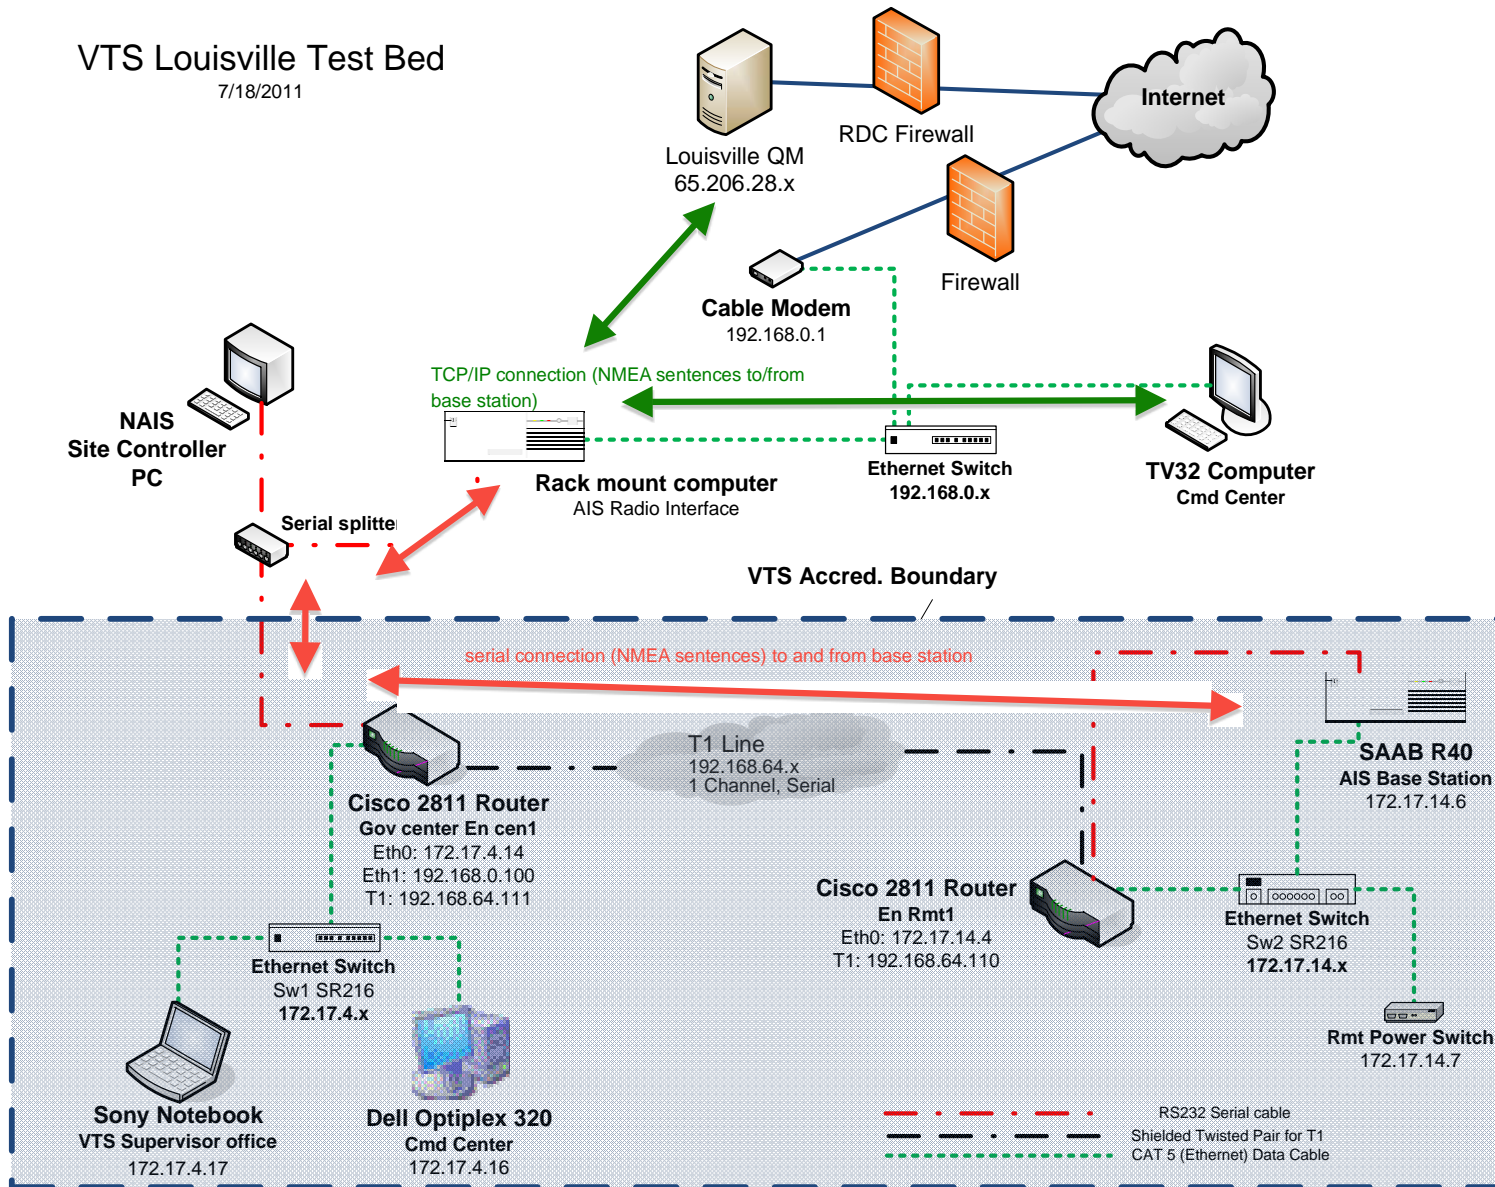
VTS Louisville Test Bed
7/18/2011

Louisville QM
65.206.28.x

RDC Firewall

Internet

Firewall

Cable Modem
192.168.0.1

TCP/IP connection (NMEA sentences to/from base station)

NAIS
Site Controller
PC

Rack mount computer
AIS Radio Interface

Ethernet Switch
192.168.0.x

TV32 Computer
Cmd Center

Serial splitte

VTS Accred. Boundary

serial connection (NMEA sentences) to and from base station

SAAB R40
AIS Base Station
172.17.14.6

T1 Line
192.168.64.x
1 Channel, Serial

Cisco 2811 Router
Gov center En cen1
Eth0: 172.17.4.14
Eth1: 192.168.0.100
T1: 192.168.64.111

Cisco 2811 Router
En Rmt1
Eth0: 172.17.14.4
T1: 192.168.64.110

Ethernet Switch
Sw2 SR216
172.17.14.x

Ethernet Switch
Sw1 SR216
172.17.4.x

Rmt Power Switch
172.17.14.7

Sony Notebook
VTS Supervisor office
172.17.4.17

Dell Optiplex 320
Cmd Center
172.17.4.16

RS232 Serial cable
Shielded Twisted Pair for T1
CAT 5 (Ethernet) Data Cable